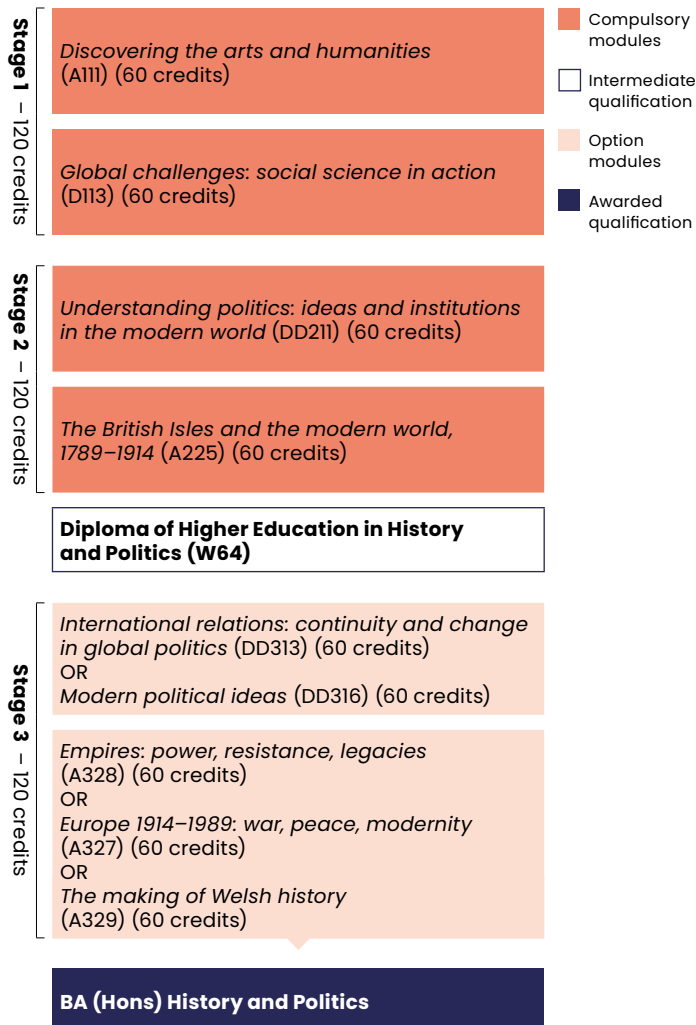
Stage 1 – 120 credits

Discovering the arts and humanities (A111) (60 credits)

Global challenges: social science in action (D113) (60 credits)

Stage 2 – 120 credits

Understanding politics: ideas and institutions in the modern world (DD211) (60 credits)

The British Isles and the modern world, 1789–1914 (A225) (60 credits)

Diploma of Higher Education in History and Politics (W64)

Stage 3 – 120 credits

International relations: continuity and change in global politics (DD313) (60 credits)
OR
Modern political ideas (DD316) (60 credits)

Empires: power, resistance, legacies (A328) (60 credits)
OR
Europe 1914–1989: war, peace, modernity (A327) (60 credits)
OR
The making of Welsh history (A329) (60 credits)

BA (Hons) History and Politics

Compulsory modules

Intermediate qualification

Option modules

Awarded qualification